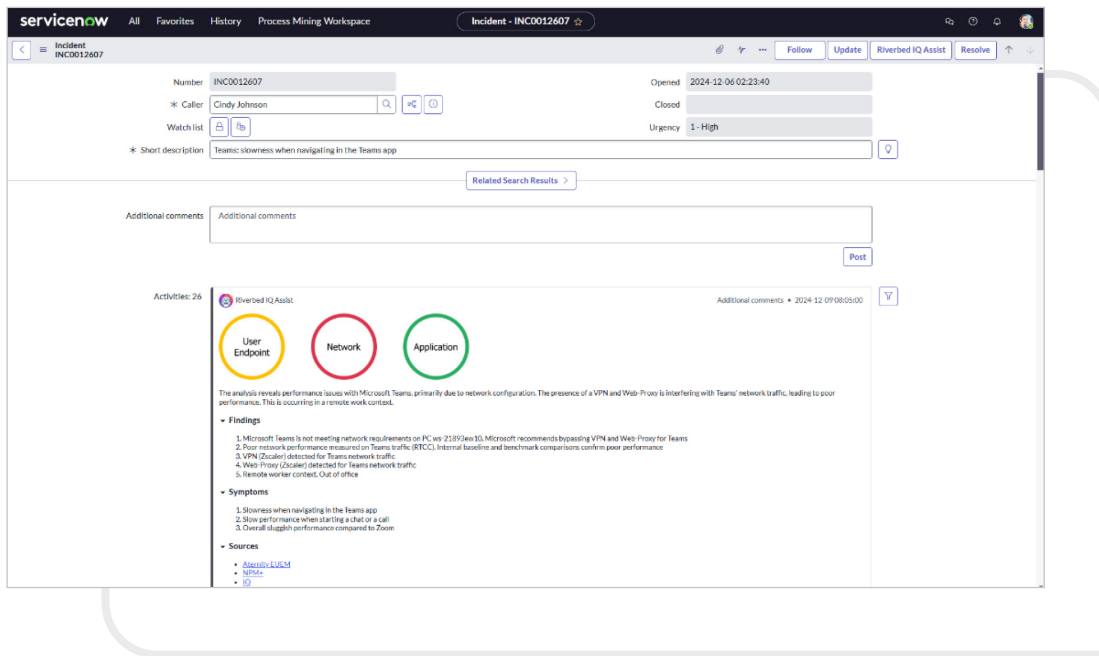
servicenow All Favorites History Process Mining Workspace

Incident - INC0012607 ☆

Incident
INC0012607

Follow Update Riverbed IQ Assist Resolve

Number INC0012607

Opened 2024-12-06 02:23:40

* Caller Cindy Johnson

Closed

Watch list

Urgency 1 - High

* Short description Teams: slowness when navigating in the Teams app

Related Search Results >

Additional comments

Additional comments

Post

Activities: 26

Riverbed IQ Assist

Additional comments • 2024-12-09 08:05:00

User Endpoint

Network

Application

The analysis reveals performance issues with Microsoft Teams, primarily due to network configuration. The presence of a VPN and Web-Proxy is interfering with Teams' network traffic, leading to poor performance. This is occurring in a remote work context.

Findings

1. Microsoft Teams is not meeting network requirements on PC ws-21893aw10. Microsoft recommends bypassing VPN and Web-Proxy for Teams
2. Poor network performance measured on Teams traffic (RTCC). Internal baseline and benchmark comparisons confirm poor performance
3. VPN (Zscaler) detected for Teams network traffic
4. Web-Proxy (Zscaler) detected for Teams network traffic
5. Remote worker context. Out of office

Symptoms

1. Slowness when navigating in the Teams app
2. Slow performance when starting a chat or a call
3. Overall sluggish performance compared to Zoom

Sources

• Aternity EUEM
• NPM+
• IQ